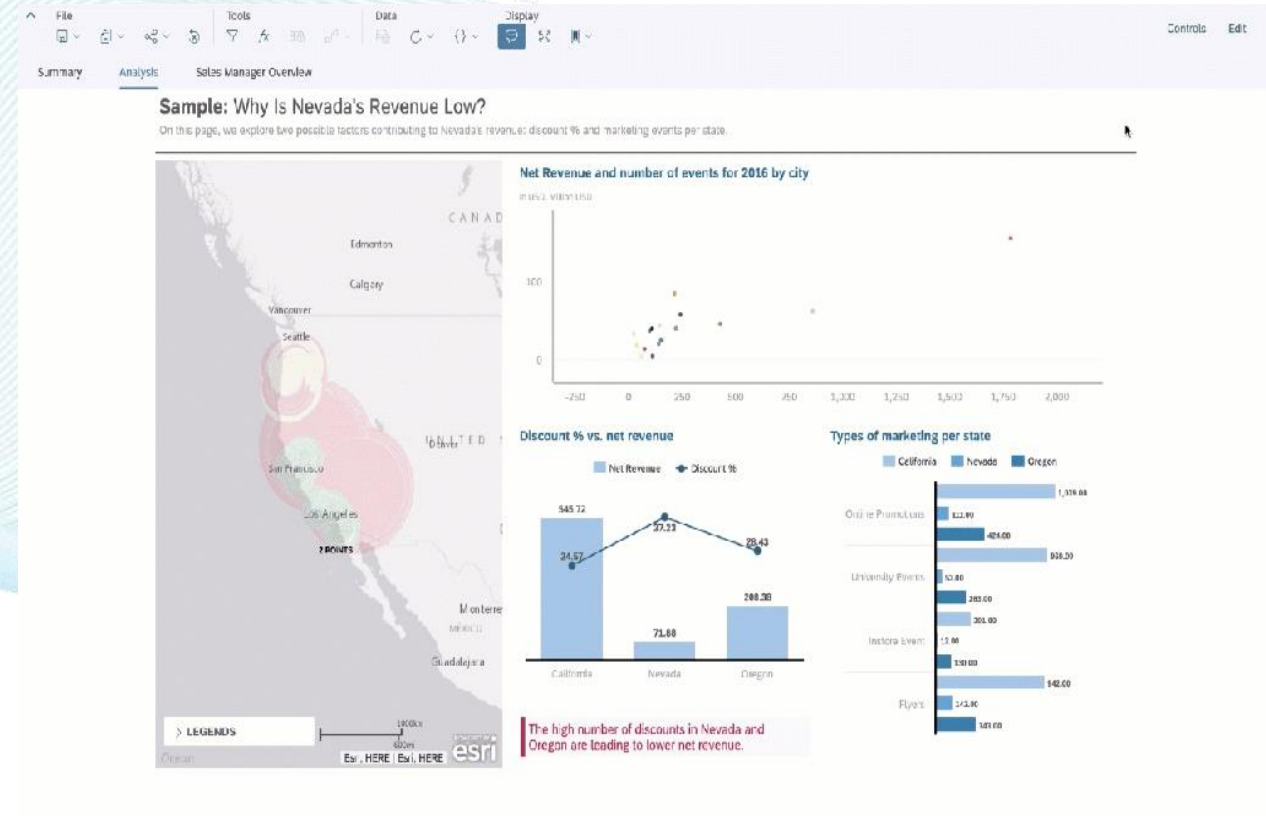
File Tools Data Display

Controls Edit

Summary Analysis Sales Manager Overview

Sample: Why Is Nevada's Revenue Low?

On this page, we explore two possible factors contributing to Nevada's revenue: discount % and marketing events per state.

CANADA

Edmonton

Calgary

Vancouver

Seattle

UNITED

Denver

San Francisco

Los Angeles

2 POINTS

Monterrey

MEXICO

Guadalajara

> LEGENDS

1000km

600mi

Esri, HERE | Esri, HERE

esri

Ocean

Net Revenue and number of events for 2016 by city

in USD, million USD

100

0

-250 0 250 500 750 1,000 1,250 1,500 1,750 2,000

Discount % vs. net revenue

Net Revenue Discount %

545.72

24.57

27.23

71.88

28.43

200.38

California Nevada Oregon

Types of marketing per state

California Nevada Oregon

Online Promotions

1,339.88

113.00

424.00

University Events

938.50

53.00

263.00

Instore Event

301.00

12.00

150.00

Flyers

542.00

143.00

303.00

The high number of discounts in Nevada and Oregon are leading to lower net revenue.